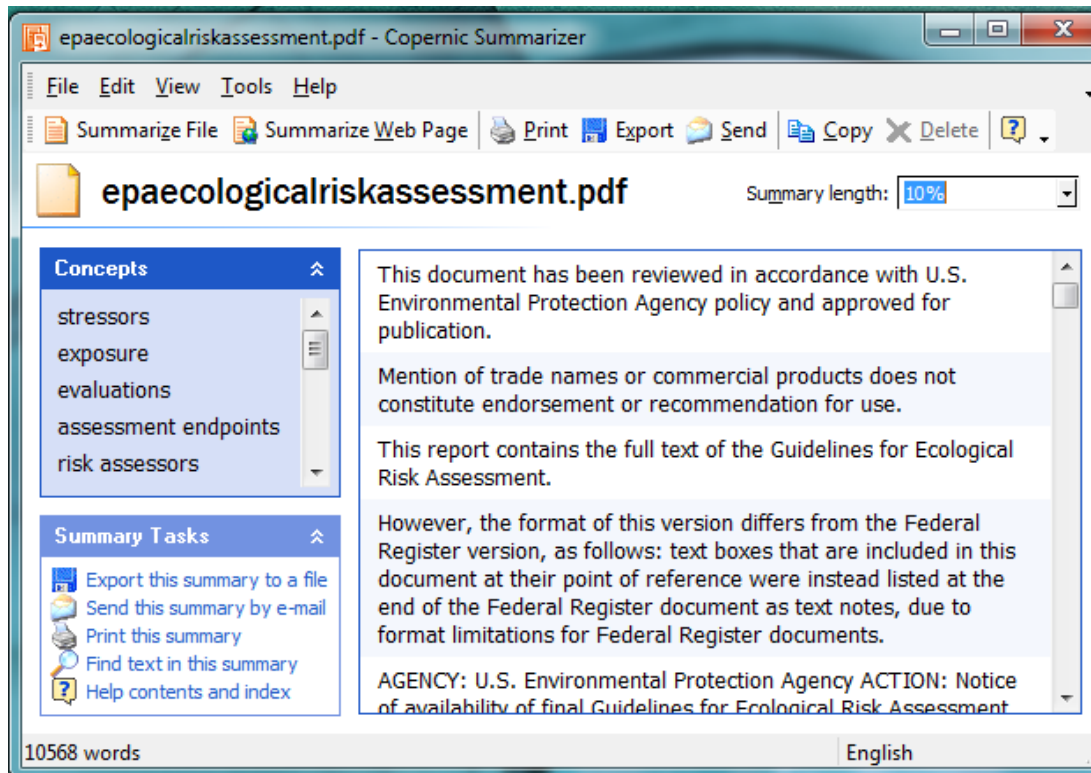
epaecologicalriskassessment.pdf - Copernic Summarizer

File Edit View Tools Help

Summarize File Summarize Web Page Print Export Send Copy Delete

epaecologicalriskassessment.pdf

Summary length: 10%

Concepts

stressors
exposure
evaluations
assessment endpoints
risk assessors

Summary Tasks

Export this summary to a file
Send this summary by e-mail
Print this summary
Find text in this summary
Help contents and index

This document has been reviewed in accordance with U.S. Environmental Protection Agency policy and approved for publication.

Mention of trade names or commercial products does not constitute endorsement or recommendation for use.

This report contains the full text of the Guidelines for Ecological Risk Assessment.

However, the format of this version differs from the Federal Register version, as follows: text boxes that are included in this document at their point of reference were instead listed at the end of the Federal Register document as text notes, due to format limitations for Federal Register documents.

AGENCY: U.S. Environmental Protection Agency ACTION: Notice of availability of final Guidelines for Ecological Risk Assessment

10568 words

English